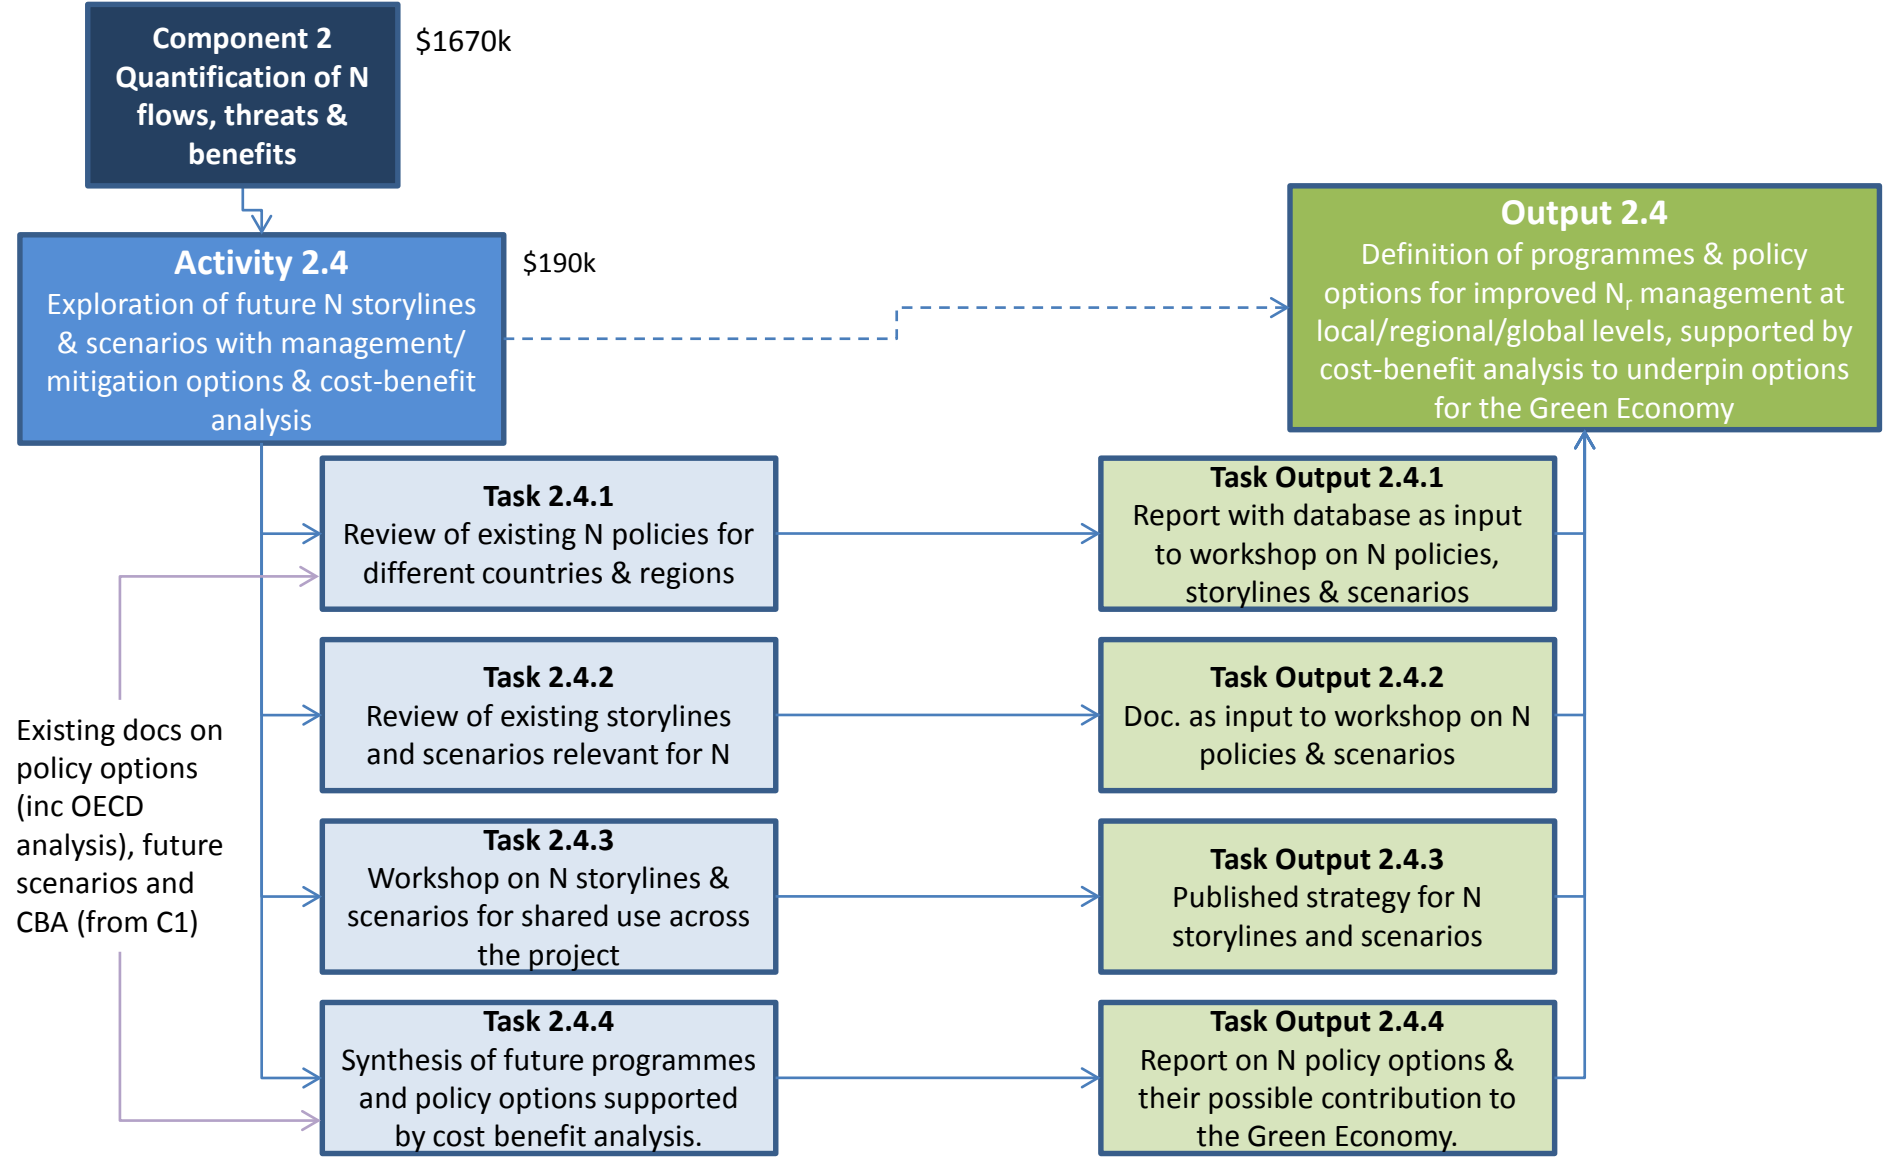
Component 2
Quantification of N flows, threats & benefits

$1670k

Activity 2.4
Exploration of future N storylines & scenarios with management/ mitigation options & cost-benefit analysis

$190k

Output 2.4
Definition of programmes & policy options for improved $N_r$ management at local/regional/global levels, supported by cost-benefit analysis to underpin options for the Green Economy

Task 2.4.1
Review of existing N policies for different countries & regions

Task Output 2.4.1
Report with database as input to workshop on N policies, storylines & scenarios

Task 2.4.2
Review of existing storylines and scenarios relevant for N

Task Output 2.4.2
Doc. as input to workshop on N policies & scenarios

Existing docs on policy options (inc OECD analysis), future scenarios and CBA (from C1)

Task 2.4.3
Workshop on N storylines & scenarios for shared use across the project

Task Output 2.4.3
Published strategy for N storylines and scenarios

Task 2.4.4
Synthesis of future programmes and policy options supported by cost benefit analysis.

Task Output 2.4.4
Report on N policy options & their possible contribution to the Green Economy.